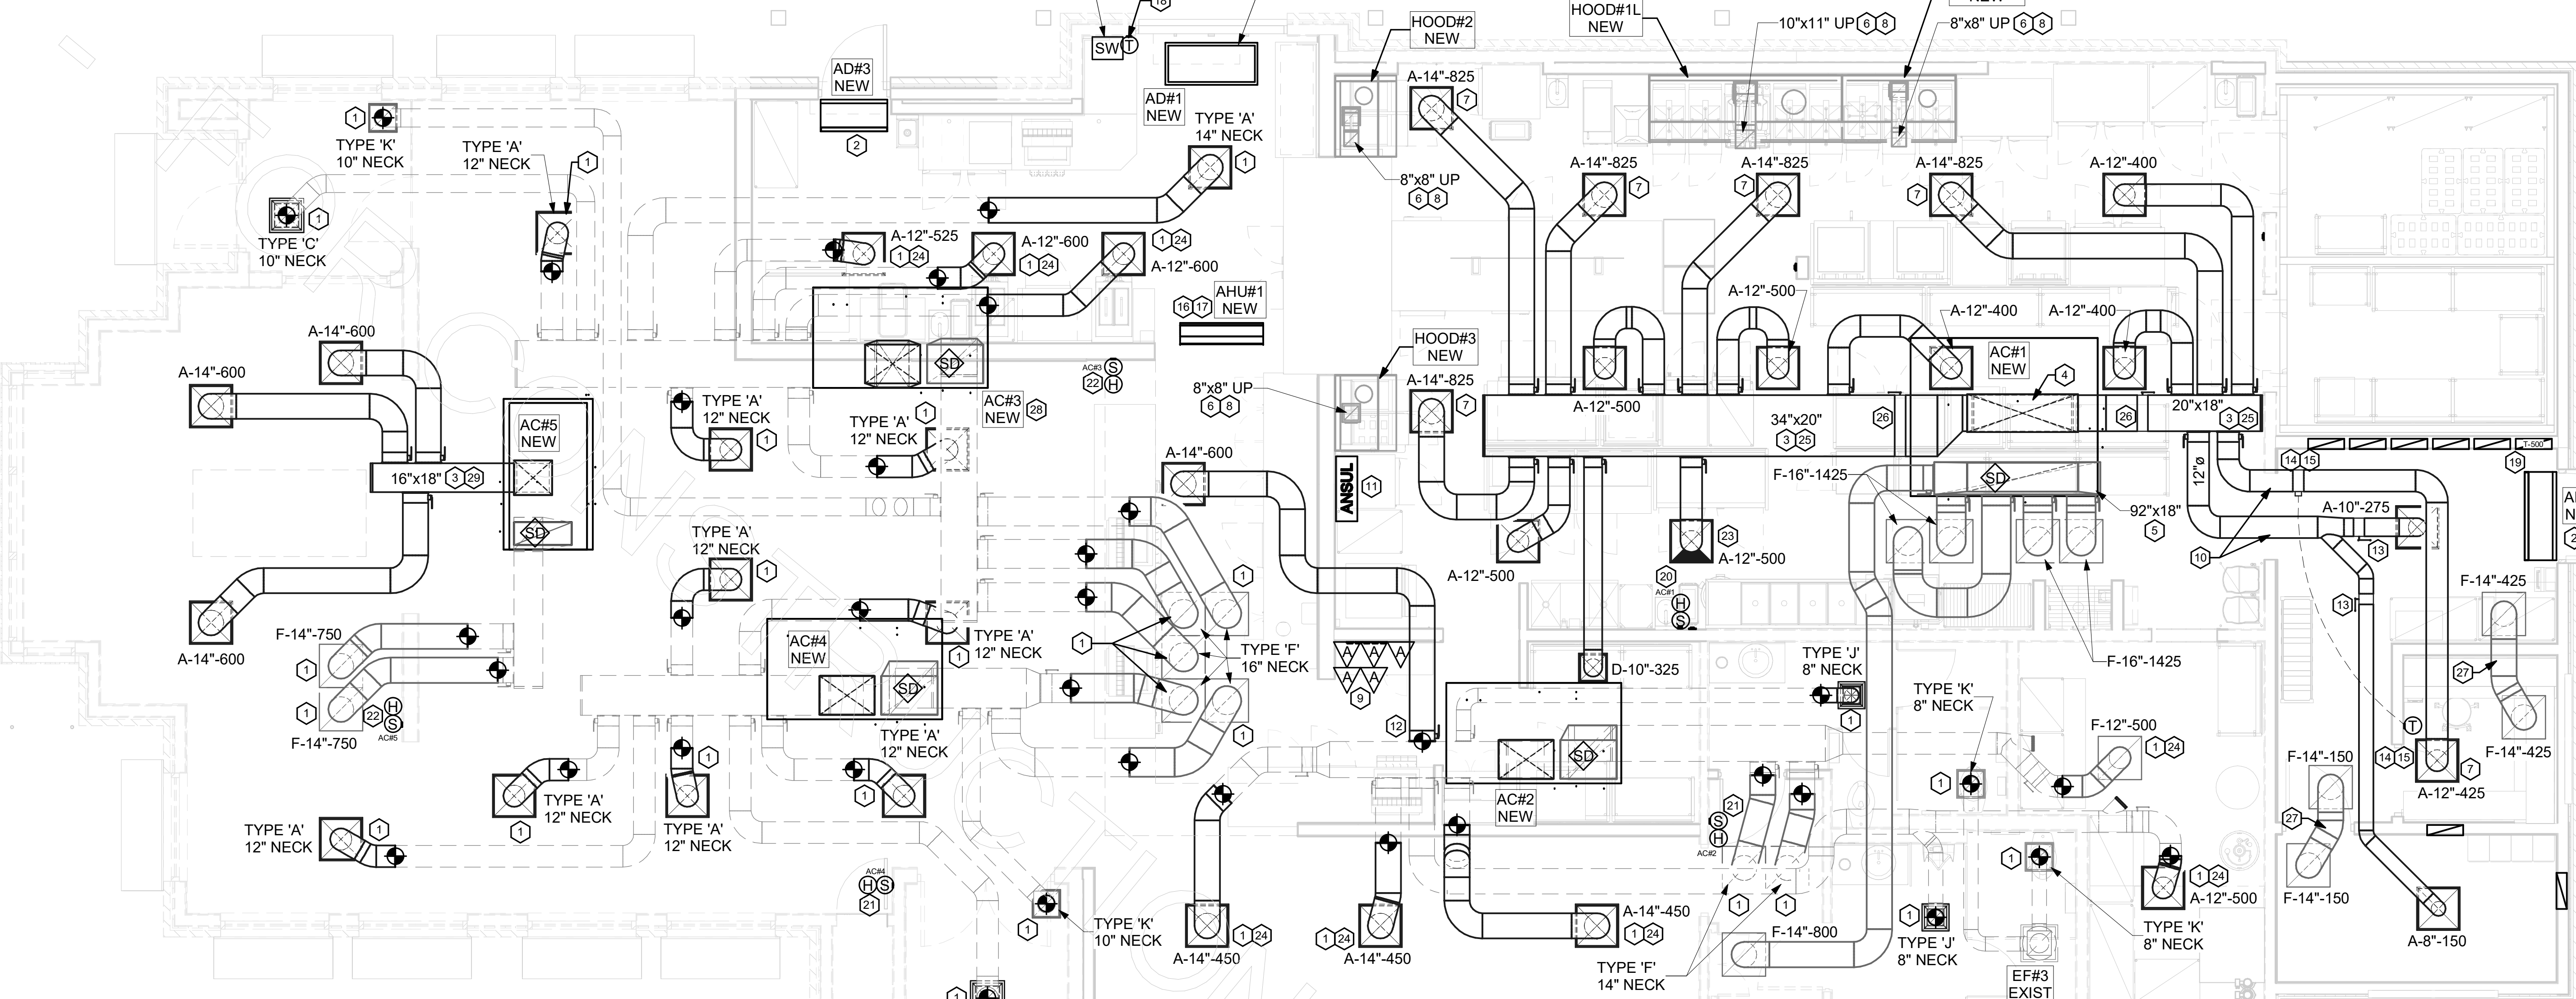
SW T 18

AD#3 NEW
2

AD#1 NEW

HOOD#2 NEW

HOOD#1L NEW

10"x11" UP 6 8

8"x8" UP 6 8

1 TYPE 'K' 10" NECK

TYPE 'A' 12" NECK 1

TYPE 'C' 10" NECK 1

TYPE 'A' 14" NECK 1

A-12"-525 1 24

A-12"-600 1 24

1 24 A-12"-600

A-14"-825 7

8"x8" UP 6 8

A-14"-825 7

A-14"-825 7

A-14"-825 7

A-12"-400

16 17 AHU#1 NEW

A-14"-600

A-14"-600

AC#5 NEW

16"x18" 3 29

SD

TYPE 'A' 12" NECK 1

TYPE 'A' 12" NECK 1

SD

AC#3 S H 22

AC#3 NEW 28

HOOD#3 NEW

8"x8" UP 6 8

A-14"-825 7

A-12"-500

A-12"-500

A-12"-400

A-12"-400

AC#1 NEW

4

34"x20" 3 25

26

26

20"x18" 3 25

ANSUL 11

A-14"-600

F-16"-1425

SD

92"x18" 5

12"ø

14 15

19

A-10"-275

13

10

A-12"-500

23 A-12"-500

20 AC#1 H S

TYPE 'A' 12" NECK 1

F-14"-750

1

1

F-14"-750

22 H S AC#5

AC#4 NEW

SD

TYPE 'A' 12" NECK 1

TYPE 'F' 16" NECK

1

1

1

A A A A A 9

12

D-10"-325

SD

TYPE 'J' 8" NECK 1

F-16"-1425

13

F-14"-425

27

F-14"-425

TYPE 'A' 12" NECK

1

TYPE 'A' 12" NECK

TYPE 'A' 12" NECK 1

1

TYPE 'A' 12" NECK 1

AC#4 H S 21

TYPE 'K' 10" NECK 1

A-14"-450 1 24

1 24 A-14"-450

AC#2 NEW

A-14"-450 1 24

S H 21 AC#2

1 1

TYPE 'F' 14" NECK

F-14"-800

TYPE 'K' 8" NECK 1

F-12"-500 1 24

1

TYPE 'J' 8" NECK 1

EF#3 EXIST

TYPE 'K' 8" NECK

1 24 A-12"-500

F-14"-150

27

F-14"-150

T 14 15

A-12"-425 7

A-8"-150

T-500